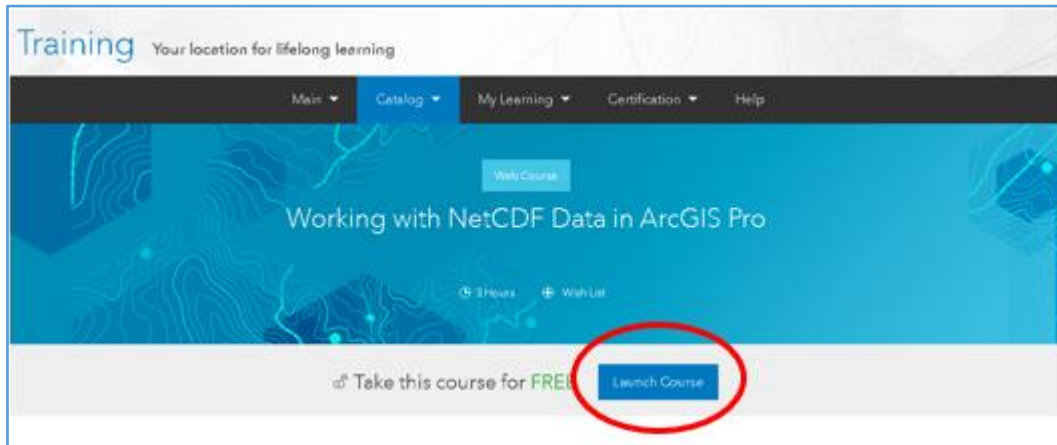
Training Your location for lifelong learning

Main ▼ Catalog ▼ My Learning ▼ Certification ▼ Help

Web Course

Working with NetCDF Data in ArcGIS Pro

3 Hours Wish List

Take this course for FREE Launch Course